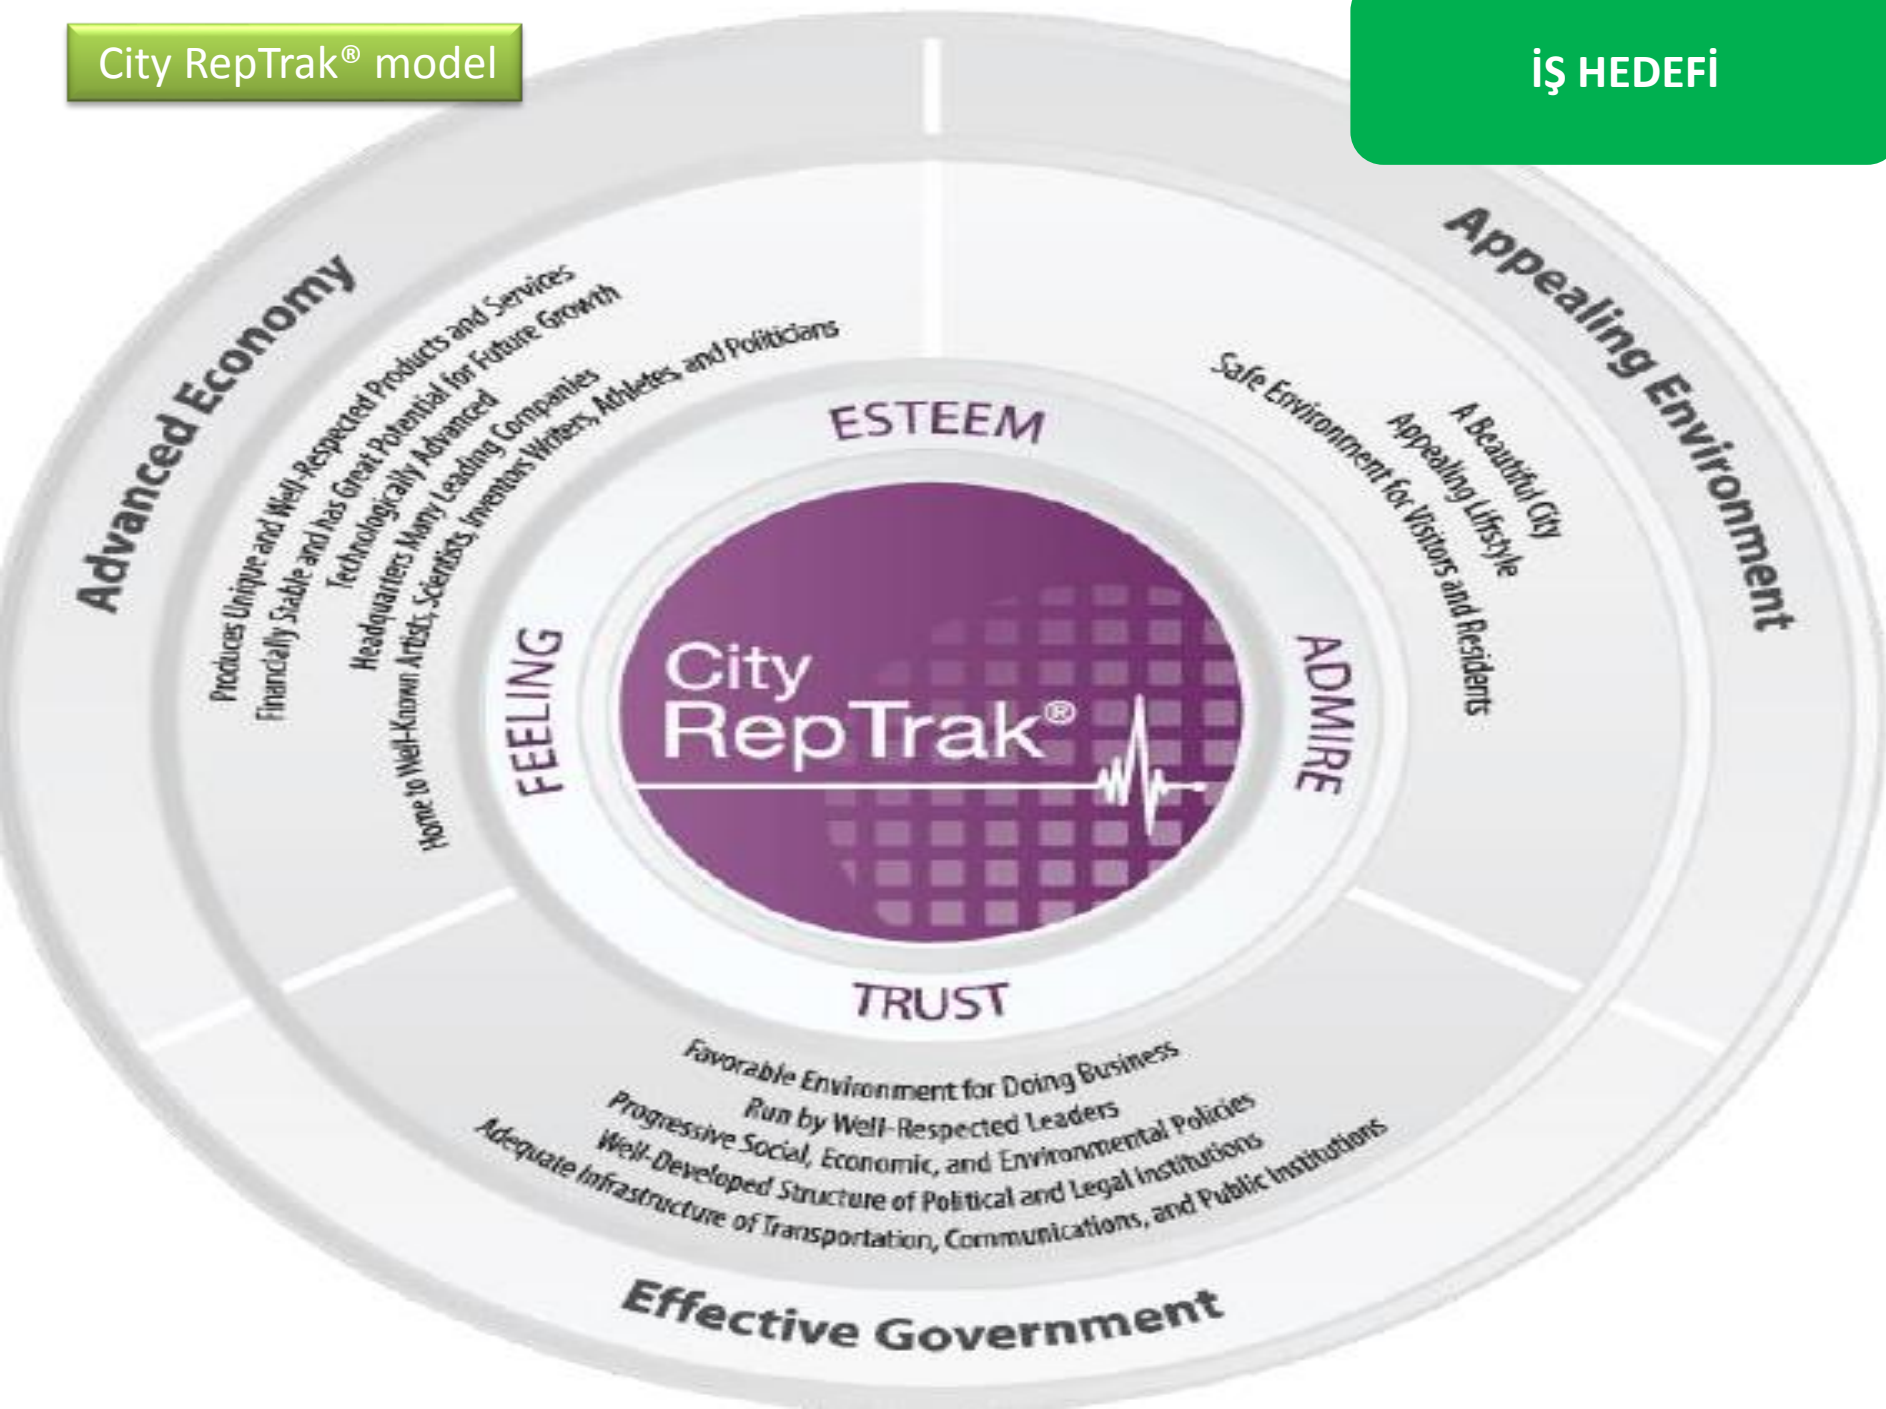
City RepTrak® model

İŞ HEDEFİ

Advanced Economy

Produces Unique and Well-Respected Products and Services
Financially Stable and has Great Potential for Future Growth
Technologically Advanced
Headquarters Many Leading Companies
Home to Well-Known Artists, Scientists, Inventors Writers, Athletes, and Politicians

Appealing Environment

Safe Environment for Visitors and Residents
Appealing Lifestyle
A Beautiful City

ESTEEM

FEELING

ADMIRE

TRUST

City RepTrak®

Favorable Environment for Doing Business
Run by Well-Respected Leaders
Progressive Social, Economic, and Environmental Policies
Well-Developed Structure of Political and Legal Institutions
Adequate Infrastructure of Transportation, Communications, and Public Institutions

Effective Government